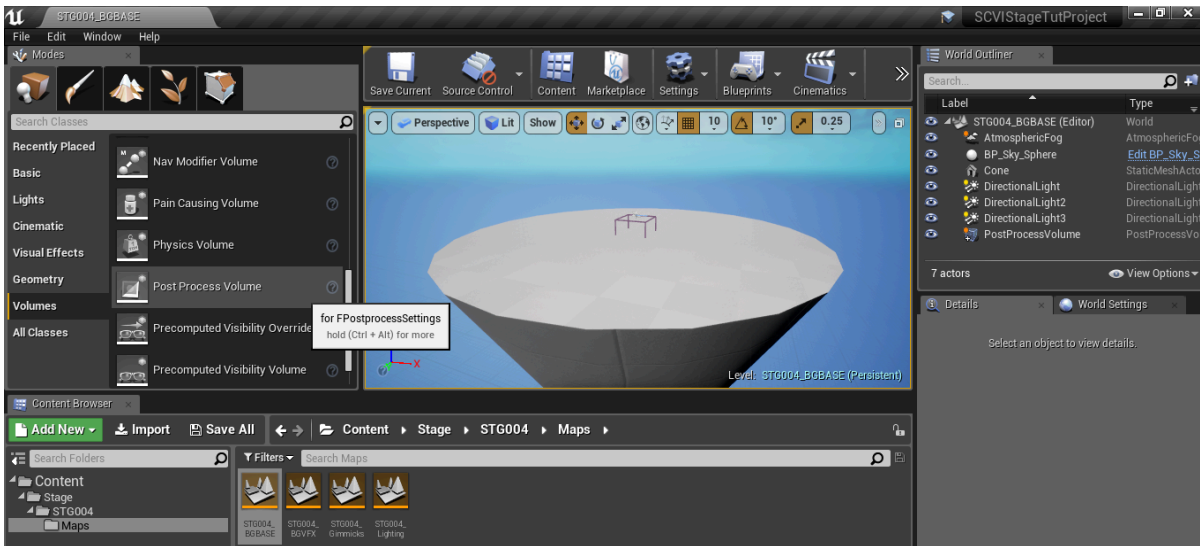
STG004_BGBASE
SCVIStageTutProject
File Edit Window Help
Modes
Search Classes
Recently Placed
Basic
Lights
Cinematic
Visual Effects
Geometry
Volumes
All Classes
Nav Modifier Volume
Pain Causing Volume
Physics Volume
Post Process Volume
Precomputed Visibility Override
Precomputed Visibility Volume
for FPostprocessSettings
hold (Ctrl + Alt) for more
Save Current Source Control Content Marketplace Settings Blueprints Cinematics
Perspective Lit Show 10 10° 0.25
Level: STG004_BGBASE (Persistent)
World Outliner
Search...
Label Type
STG004_BGBASE (Editor) World
AtmosphericFog AtmosphericFo
BP_Sky_Sphere Edit BP_Sky_S
Cone StaticMeshActo
DirectionalLight DirectionalLight
DirectionalLight2 DirectionalLight
DirectionalLight3 DirectionalLight
PostProcessVolume PostProcessVo
7 actors
View Options
Details World Settings
Select an object to view details.
Content Browser
Add New Import Save All
Content Stage STG004 Maps
Search Folders
Filters Search Maps
Content
Stage
STG004
Maps
STG004_BGBASE STG004_BGVFX STG004_Gimmicks STG004_Lighting